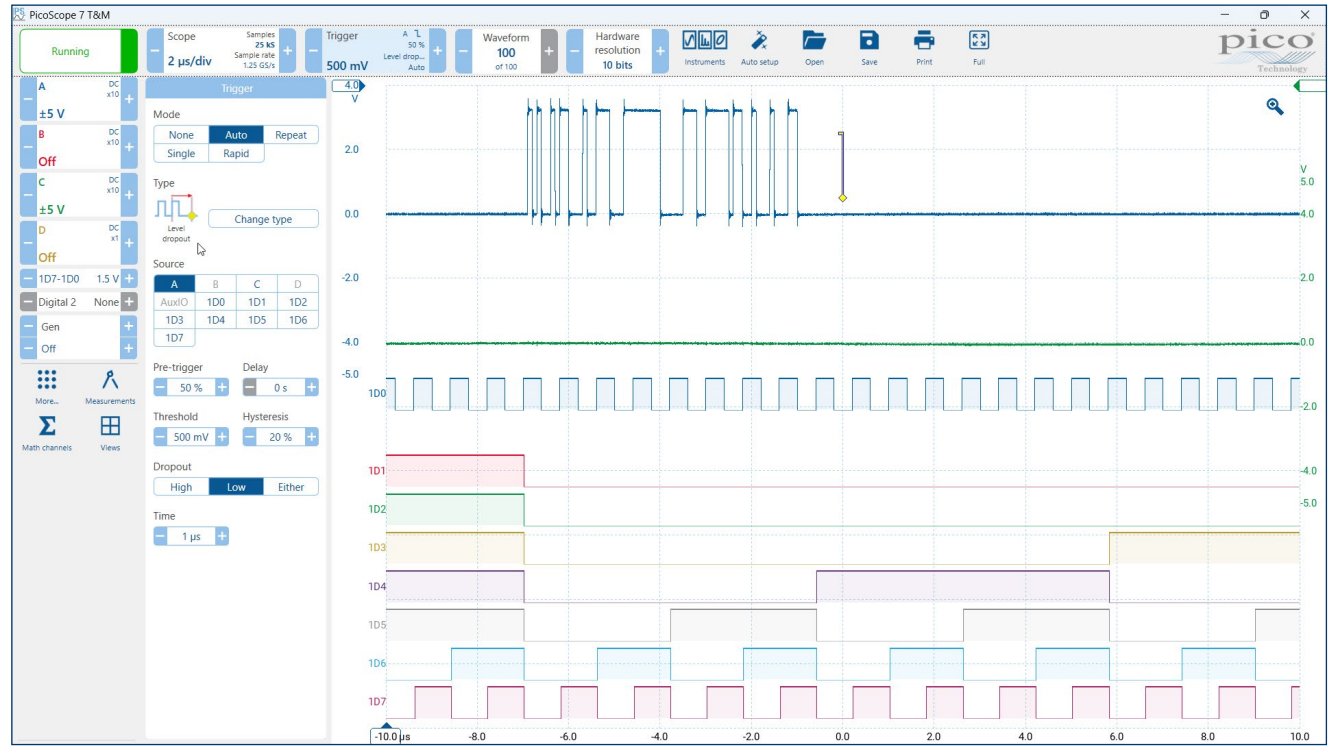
PicoScope 7 T&M

Running

Scope
2 µs/div
Samples 25 kS
Sample rate 1.25 GS/s

Trigger
500 mV
A
50 %
Level drop...
Auto

Waveform
100
of 100

Hardware resolution
10 bits

Instruments
Auto setup
Open
Save
Print
Full

pico
Technology

A
DC x10
±5 V

B
DC x10
Off

C
DC x10
±5 V

D
DC x1
Off

1D7-1D0 1.5 V
Digital 2 None
Gen
Off

More...
Measurements
Math channels
Views

Trigger

Mode
None | Auto | Repeat
Single | Rapid

Type
Level dropout
Change type

Source
| A | B | C | D |
|---|---|---|---|
| AuxIO | 1D0 | 1D1 | 1D2 |
| 1D3 | 1D4 | 1D5 | 1D6 |
| 1D7 | | | |

Pre-trigger
50 %
Delay
0 s

Threshold
500 mV
Hysteresis
20 %

Dropout
High | Low | Either

Time
1 µs

4.0
V
2.0
0.0
-2.0
-4.0
-5.0

V
5.0
4.0
2.0
0.0
-2.0
-4.0
-5.0

1D0
1D1
1D2
1D3
1D4
1D5
1D6
1D7

-10.0 µs
-8.0
-6.0
-4.0
-2.0
0.0
2.0
4.0
6.0
8.0
10.0